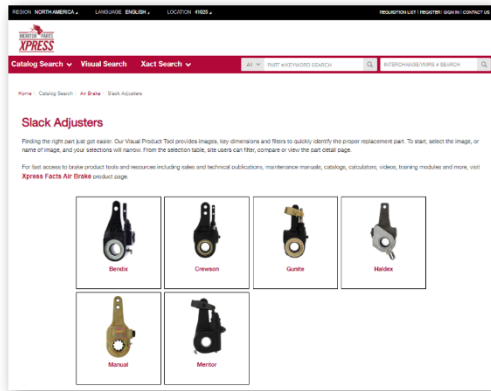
REGION NORTH AMERICA ▾ LANGUAGE ENGLISH ▾ LOCATION 41025 ▾

REQUISITION LIST | REGISTER | SIGN IN | CONTACT US

MERITOR PARTS XPRESS

Catalog Search ⌄ Visual Search Xact Search ⌄

All ⌄ PART #/KEYWORD SEARCH

INTERCHANGE/VIN# SEARCH

Home / Catalog Search / Air Brake / Slack Adjusters

Slack Adjusters

Finding the right part just got easier. Our Visual Product Tool provides images, key dimensions and filters to quickly identify the proper replacement part. To start, select the image, or name of image, and your selections will narrow from the selection table, site users can filter, compare or view the part detail page.

For fast access to brake product tools and resources including sales and technical publications, maintenance manuals, catalogs, calculators, videos, training modules and more, visit Xpress Facts Air Brake product page.

Bendix

Crewson

Gunite

Haldex

Manual

Mentor